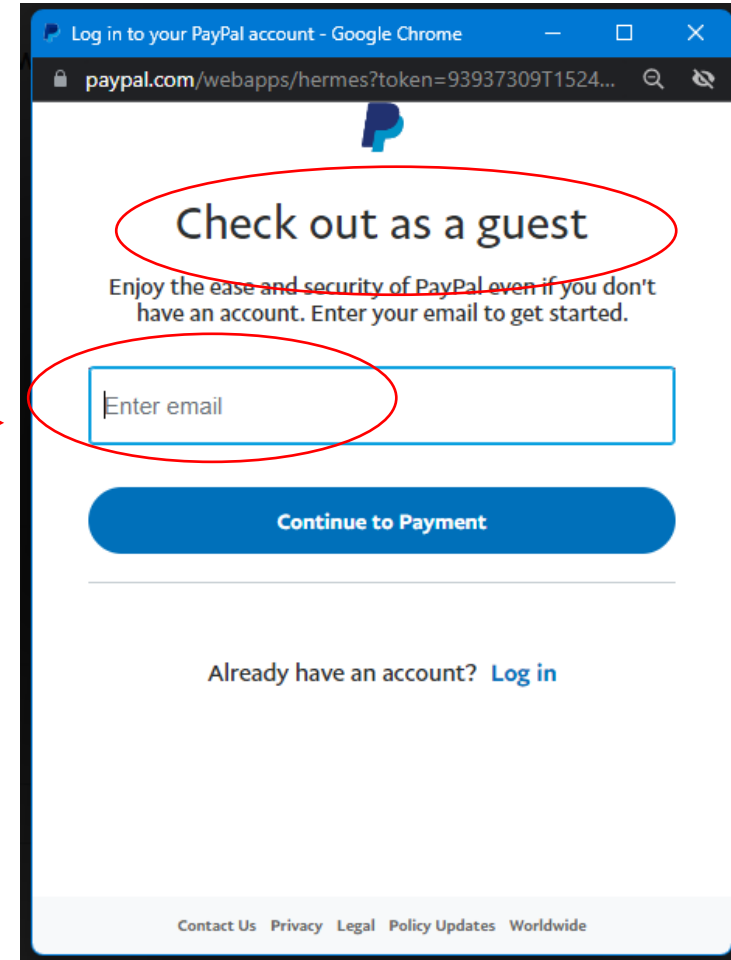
Log in to your PayPal account - Google Chrome

paypal.com/webapps/hermes?token=93937309T1524...

Check out as a guest

Enjoy the ease and security of PayPal even if you don't have an account. Enter your email to get started.

Enter email

Continue to Payment

Already have an account? Log in

Contact Us Privacy Legal Policy Updates Worldwide